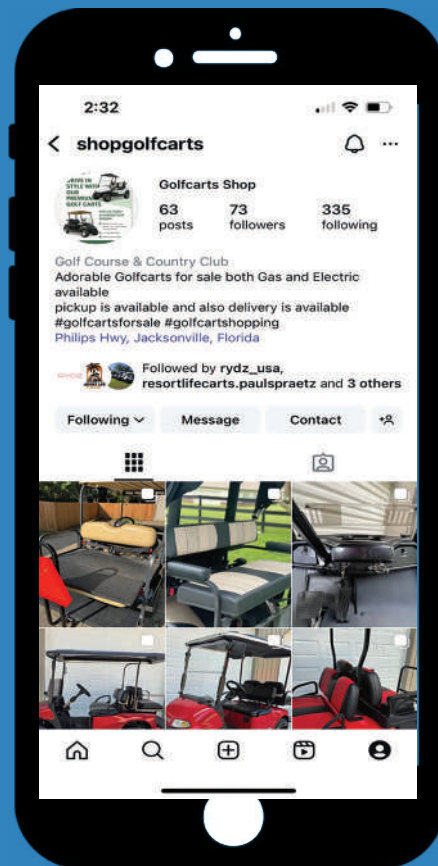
2:32

shopgolfcarts

DRIVE IN STYLE WITH OUR PREMIUM GOLF CARTS

Golfcarts Shop

63 posts

73 followers

335 following

Golf Course & Country Club
Adorable Golfcarts for sale both Gas and Electric available
pickup is available and also delivery is available
#golfcartsforsale #golfcartshopping
Philips Hwy, Jacksonville, Florida

Followed by rydz_usa, resortlifecarts.paulspraetz and 3 others

Following

Message

Contact